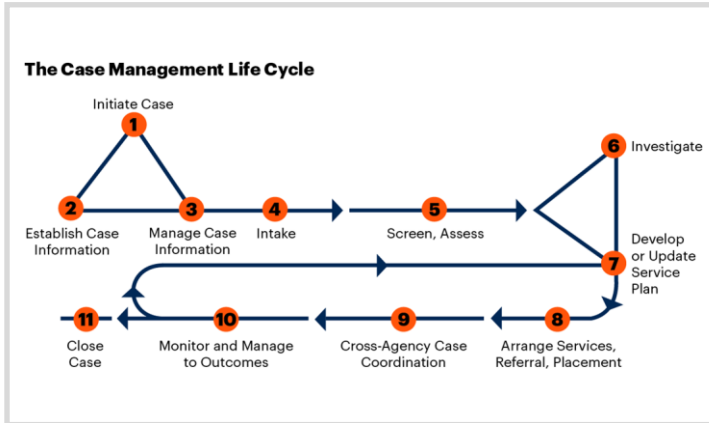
The Case Management Life Cycle

1 Initiate Case

2 Establish Case Information

3 Manage Case Information

4 Intake

5 Screen, Assess

6 Investigate

7 Develop or Update Service Plan

8 Arrange Services, Referral, Placement

9 Cross-Agency Case Coordination

10 Monitor and Manage to Outcomes

11 Close Case